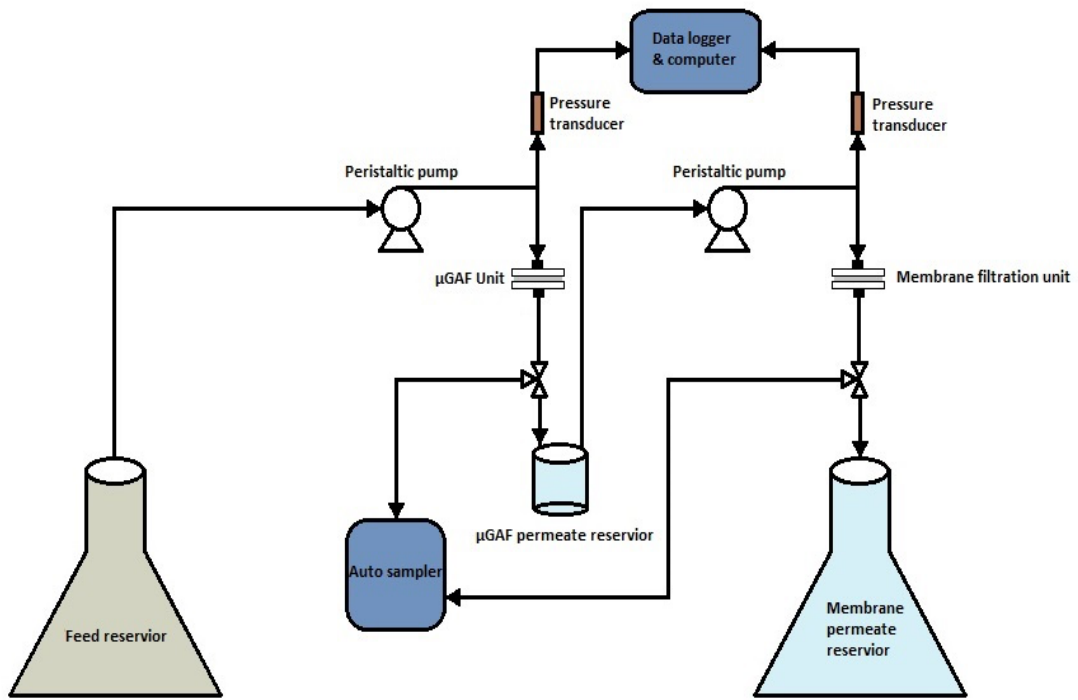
Data logger & computer

Pressure transducer

Pressure transducer

Peristaltic pump

Peristaltic pump

µGAF Unit

Membrane filtration unit

µGAF permeate reservior

Auto sampler

Feed reservior

Membrane permeate reservior